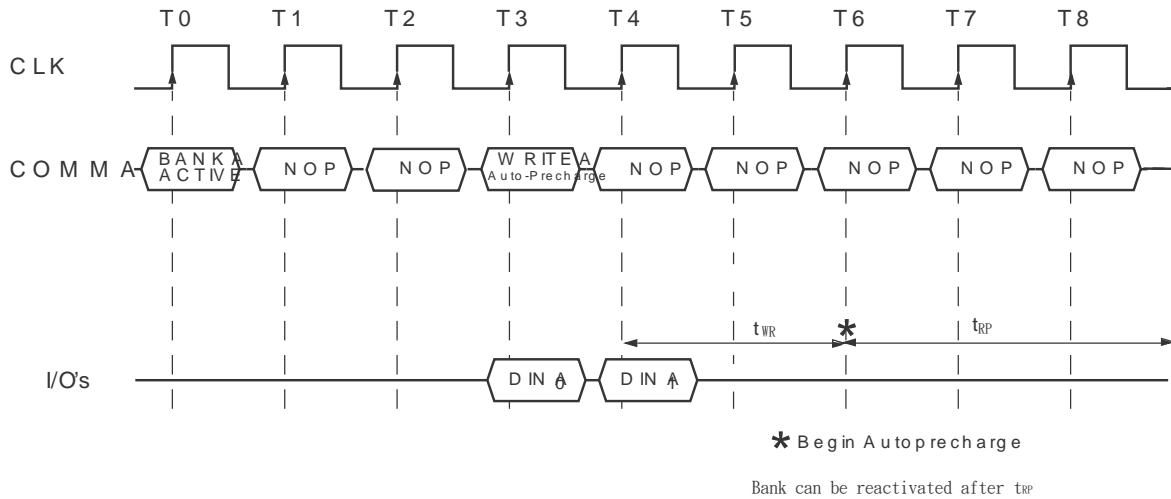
T0 T1 T2 T3 T4 T5 T6 T7 T8

CLK

COMMA BANK A ACTIVE NOP NOP WRITE A Auto-Precharge NOP NOP NOP NOP NOP

$t_{WR}$ * $t_{RP}$

I/O's DIN $A_0$ DIN $A_1$

* Begin Autoprecharge

Bank can be reactivated after $t_{RP}$